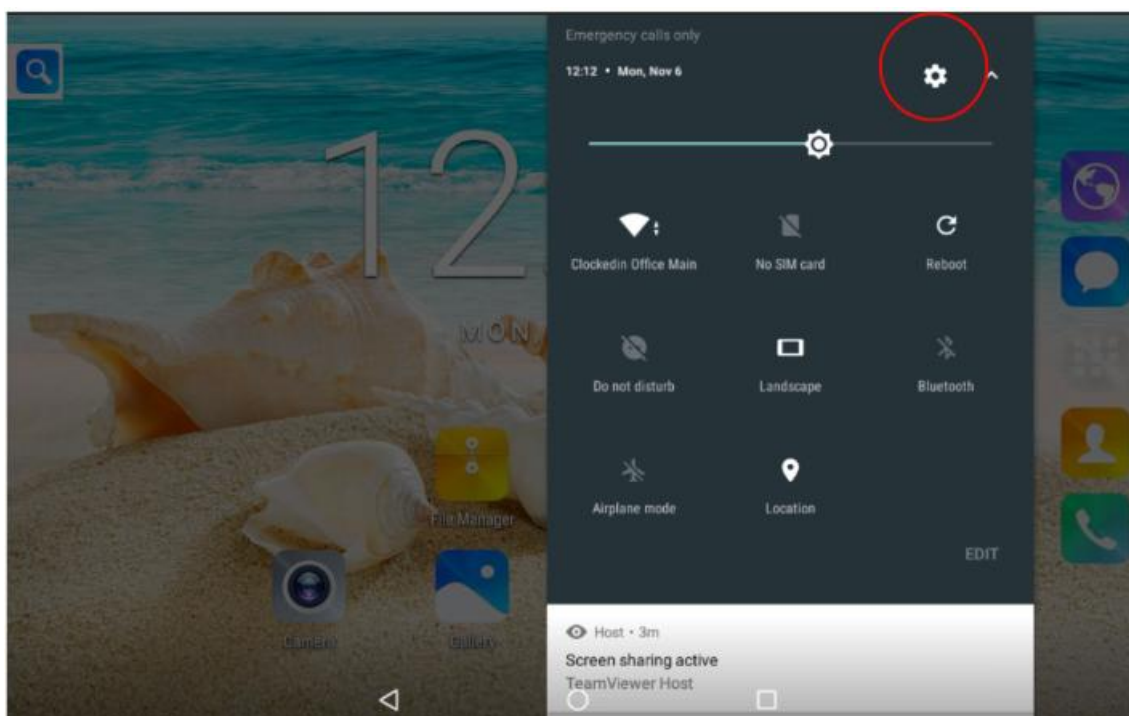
12
MON

File Manager

Camera

Gallery

Emergency calls only

12:12 • Mon, Nov 6

Clockedin Office Main

No SIM card

Reboot

Do not disturb

Landscape

Bluetooth

Airplane mode

Location

EDIT

Host • 3m

Screen sharing active

TeamViewer Host